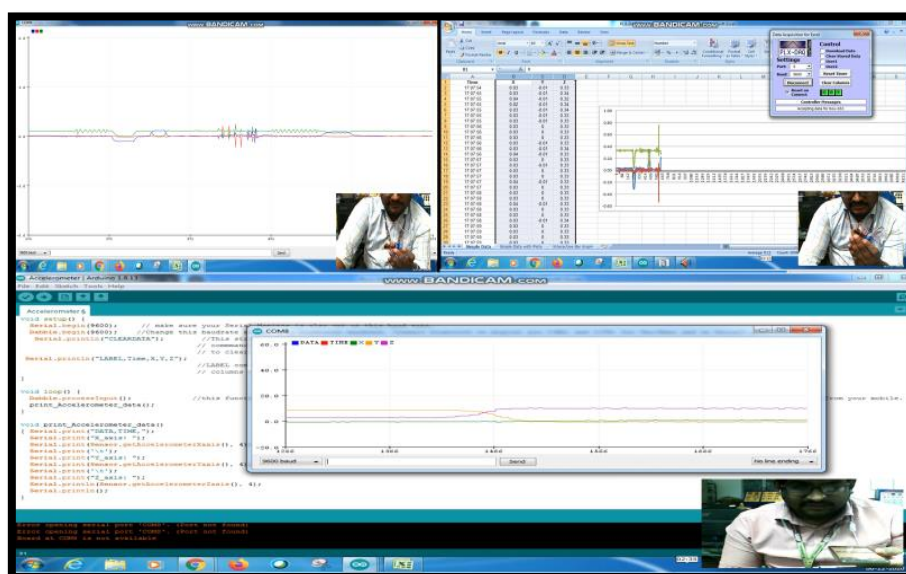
www.BANDICAM.com

www.BANDICAM.com

Time
17:07:54
17:07:55
17:07:55
17:07:55
17:07:56
17:07:56
17:07:56
17:07:57
17:07:57
17:07:57
17:07:58
17:07:58
17:07:58
17:07:59
17:07:59

Data Acquisition for Excel
PLX-DAQ
Control
Settings
Port
Baud 9600
Connect
Reset Timer
Clear Columns
Controller Messages

Accelerometer | Arduino 1.8.13
File Edit Sketch Tools Help

www.BANDICAM.com

Accelerometer §

void setup() {
  Serial.begin(9600);     // make sure your Serial
  Dabble.begin(9600);    //Change this baudrate
  Serial.println("CLEARDATA");     //This st
                                   // command
                                   // to clea
  Serial.println("LABEL,Time,X,Y,Z");

}

void loop() {
  Dabble.processInput();        //this funct
  print_Accelerometer_data();
}

void print_Accelerometer_data()
{ Serial.print("DATA,TIME,");
  Serial.print("X_axis: ");
  Serial.print(Sensor.getAccelerometerXaxis(), 4);
  Serial.print('\t');
  Serial.print("Y_axis: ");
  Serial.print(Sensor.getAccelerometerYaxis(), 4);
  Serial.print('\t');
  Serial.print("Z_axis: ");
  Serial.println(Sensor.getAccelerometerZaxis(), 4);
  Serial.println();

COM8
DATA TIME X Y Z
40.0
20.0
0.0
-20.0
1300 1400 1500 1600 1700
9600 baud
Send
No line ending

Error opening serial port 'COM8'. (Port not found)
Error opening serial port 'COM8'. (Port not found)
Board at COM8 is not available